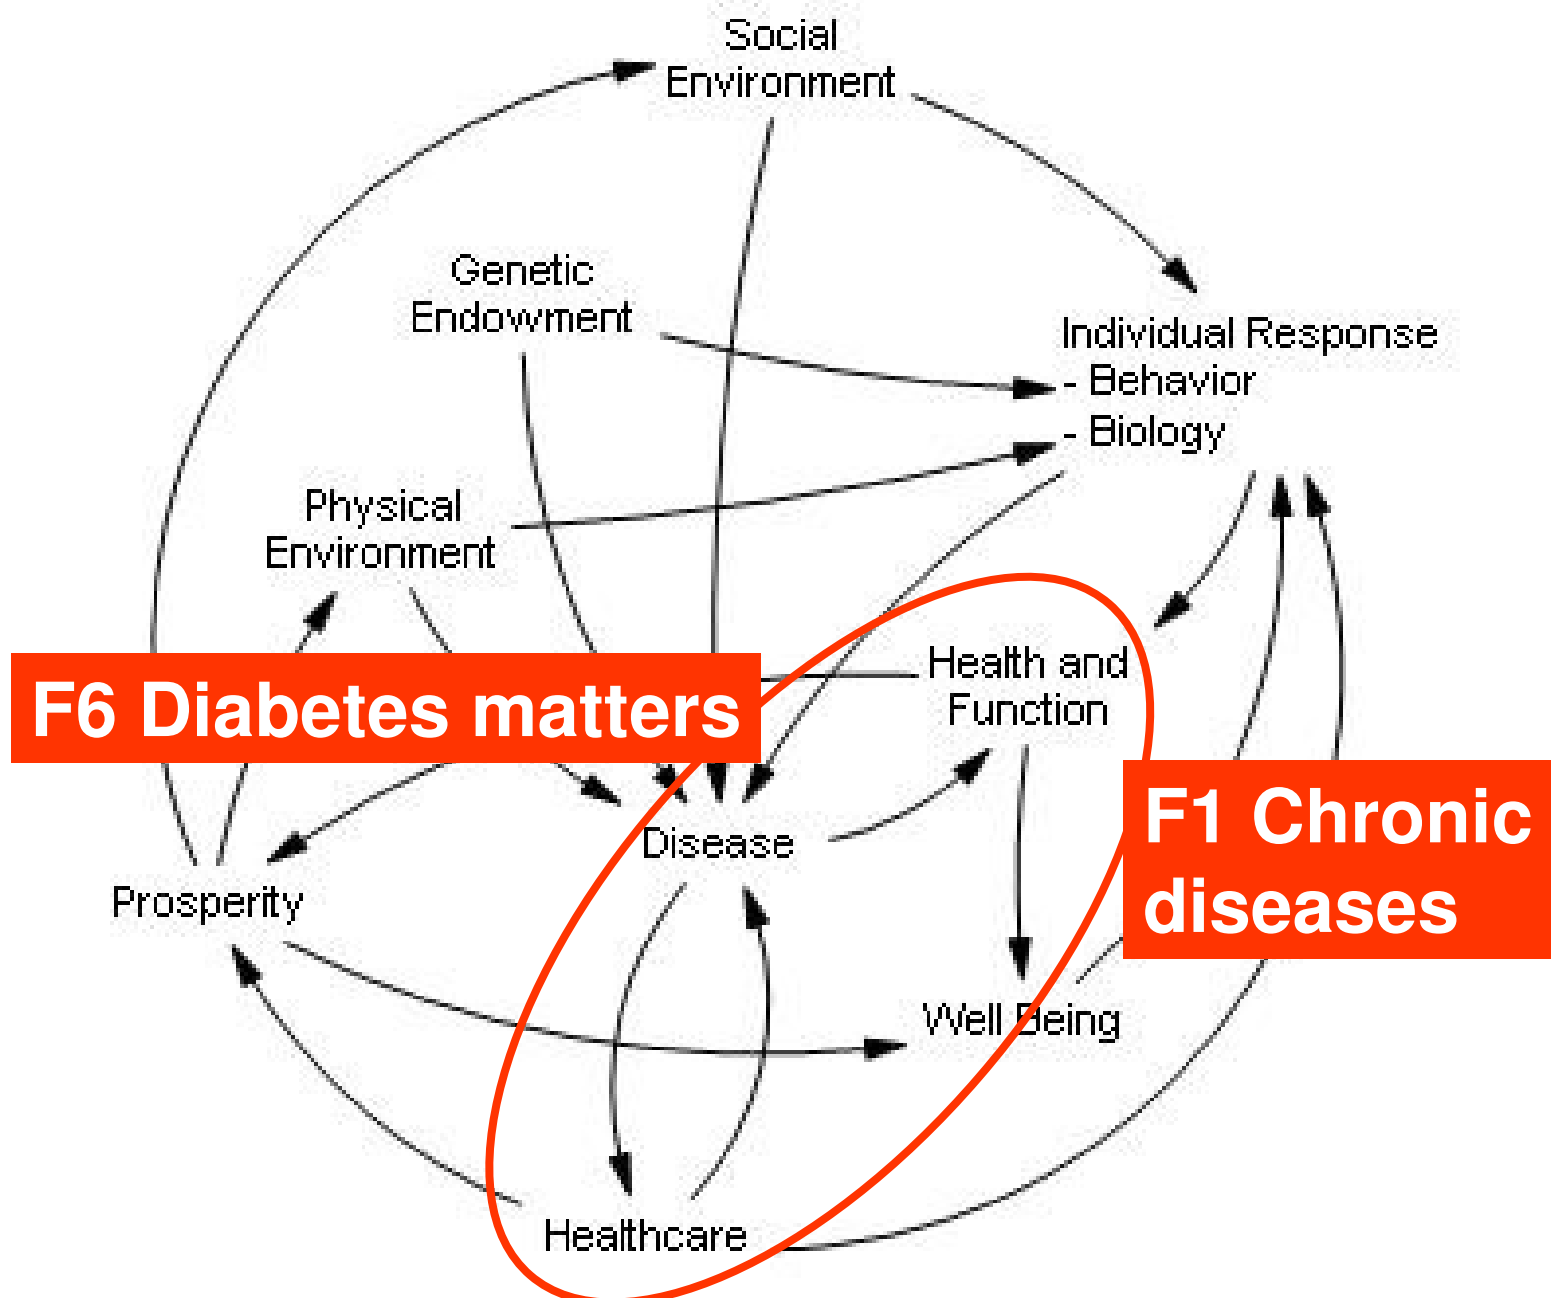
Social Environment

Genetic Endowment

Individual Response
- Behavior
- Biology

Physical Environment

F6 Diabetes matters

Health and Function

Disease

F1 Chronic diseases

Prosperity

Well Being

Healthcare